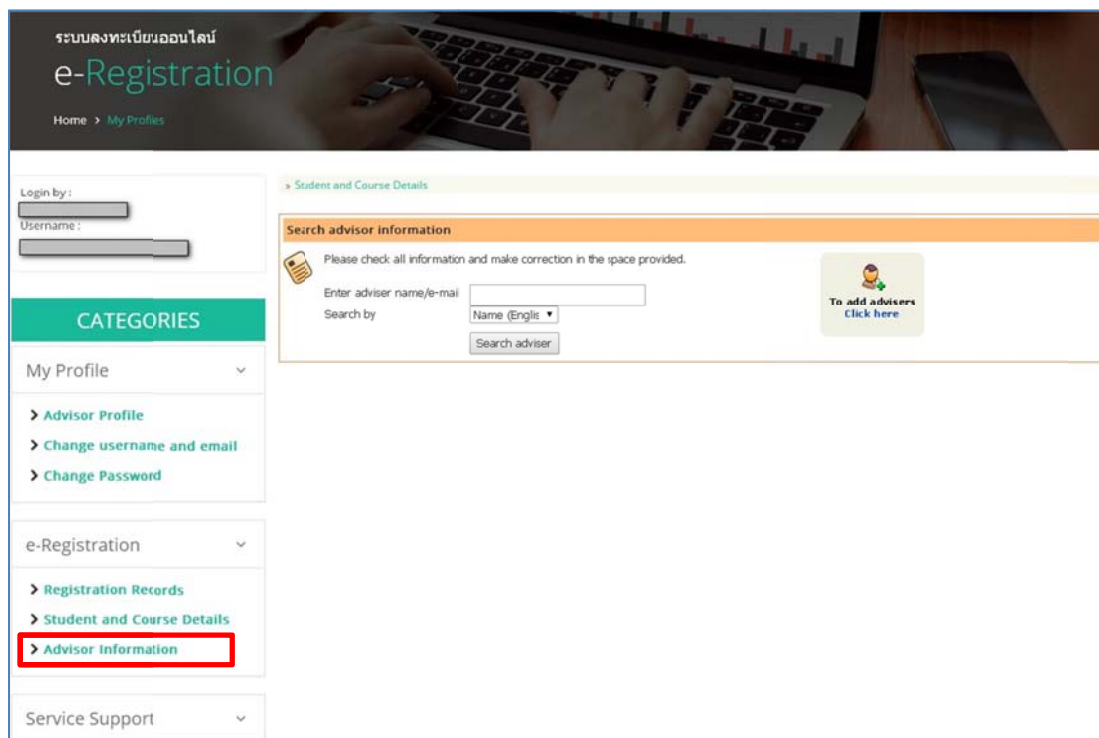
ระบบลงทะเบียนออนไลน์
e-Registration
Home > My Profiles

Login by :
Username :

CATEGORIES

My Profile
> Advisor Profile
> Change username and email
> Change Password

e-Registration
> Registration Records
> Student and Course Details
> Advisor Information

Service Support

» Student and Course Details

Search advisor information

Please check all information and make correction in the space provided.

Enter adviser name/e-mai
Search by
Name (Englis ▾
Search adviser

To add advisers
Click here